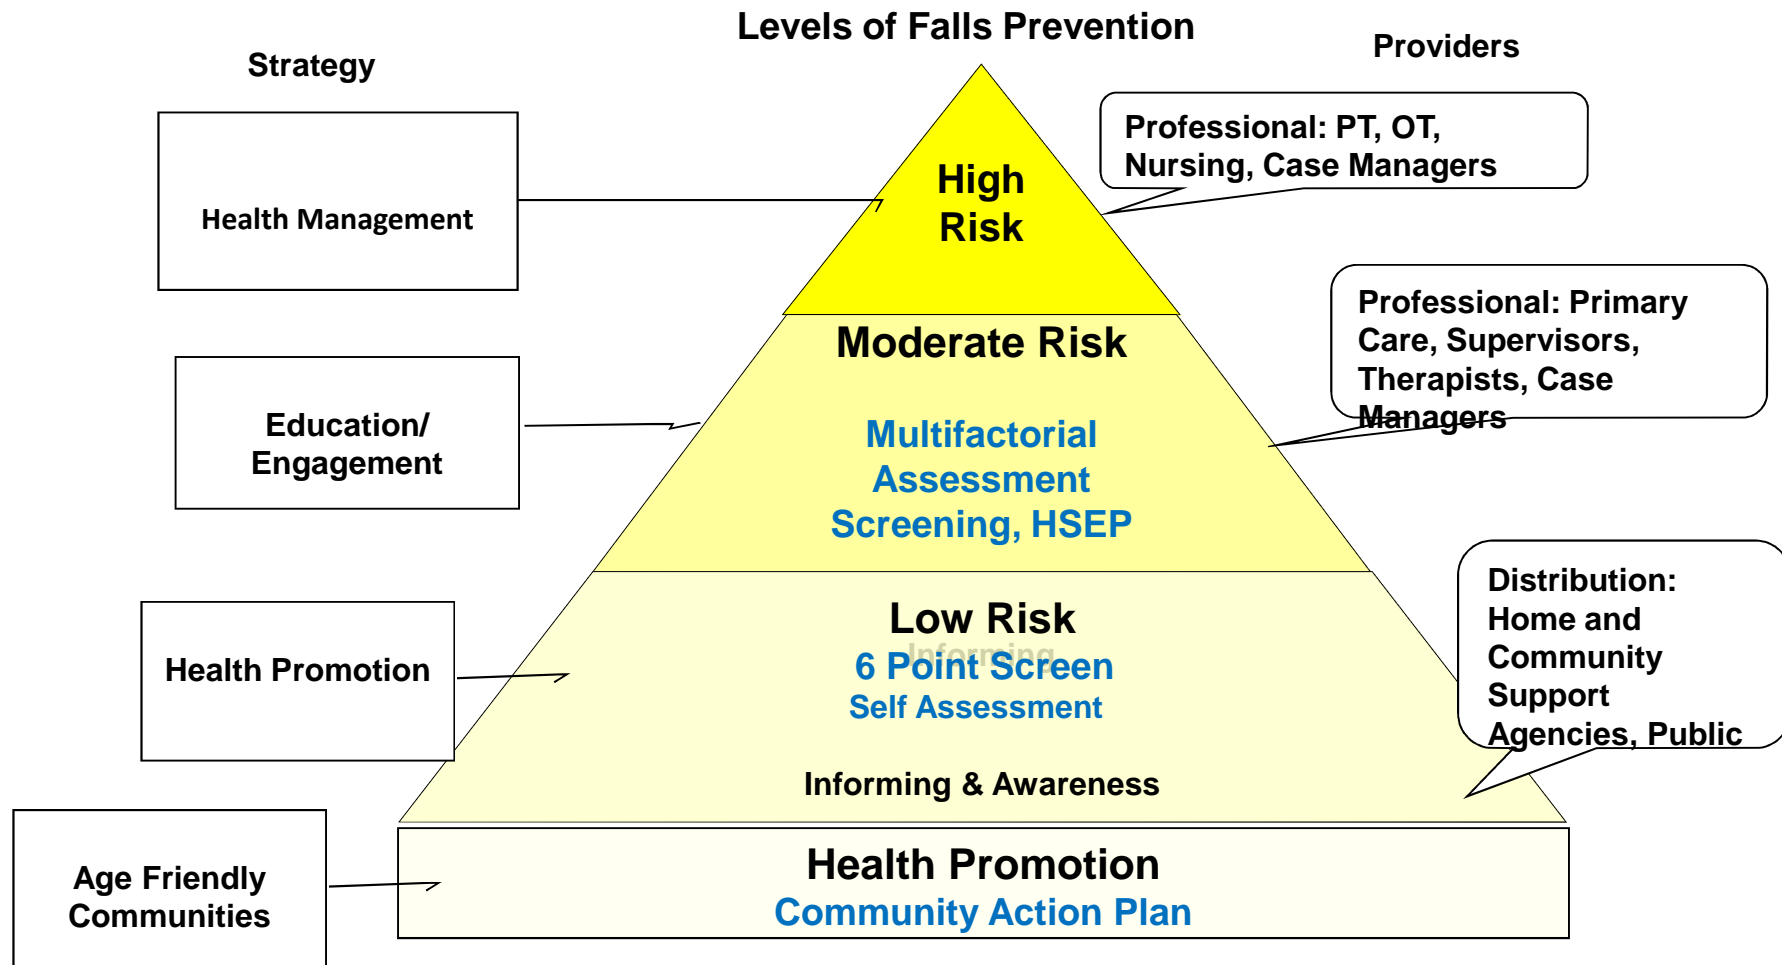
Levels of Falls Prevention

Strategy

Providers

Health Management

High Risk

Professional: PT, OT, Nursing, Case Managers

Moderate Risk

Education/ Engagement

Multifactorial Assessment Screening, HSEP

Professional: Primary Care, Supervisors, Therapists, Case Managers

Health Promotion

Low Risk

Informing

6 Point Screen

Self Assessment

Informing & Awareness

Distribution: Home and Community Support Agencies, Public

Age Friendly Communities

Health Promotion

Community Action Plan